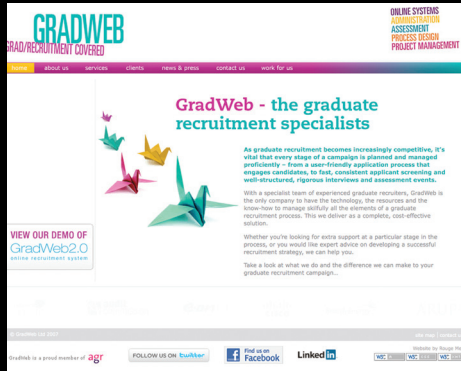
GRADWEB
GRAD/RECRUITMENT COVERED

ONLINE SYSTEMS
ADMINISTRATION
ASSESSMENT
PROCESS DESIGN
PROJECT MANAGEMENT

home | about us | services | clients | news & press | contact us | work for us

GradWeb - the graduate recruitment specialists

As graduate recruitment become increasingly competitive, it's vital that every stage of a campaign is planned and managed proficiently – from a user-friendly application process that engages candidates, to fast, consistent applicant screening and well-structured, rigorous interviews and assessment events.

With a specialist team of experienced graduate recruiters, GradWeb is the only company to have the technology, the resources and the know-how to manage skilfully all the elements of a graduate recruitment process. This we deliver as a complete, cost-effective solution.

Whether you're looking for extra support at a particular stage in the process, or you would like expert advice on developing a successful recruitment strategy, we can help you.

Take a look at what we do and the difference we can make to your graduate recruitment campaign...

VIEW OUR DEMO OF
GradWeb2.0
online recruitment system

© GradWeb Ltd 2007

site map | contact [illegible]

GradWeb is a proud member of agr

FOLLOW US ON twitter

Find us on Facebook

LinkedIn

Website by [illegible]